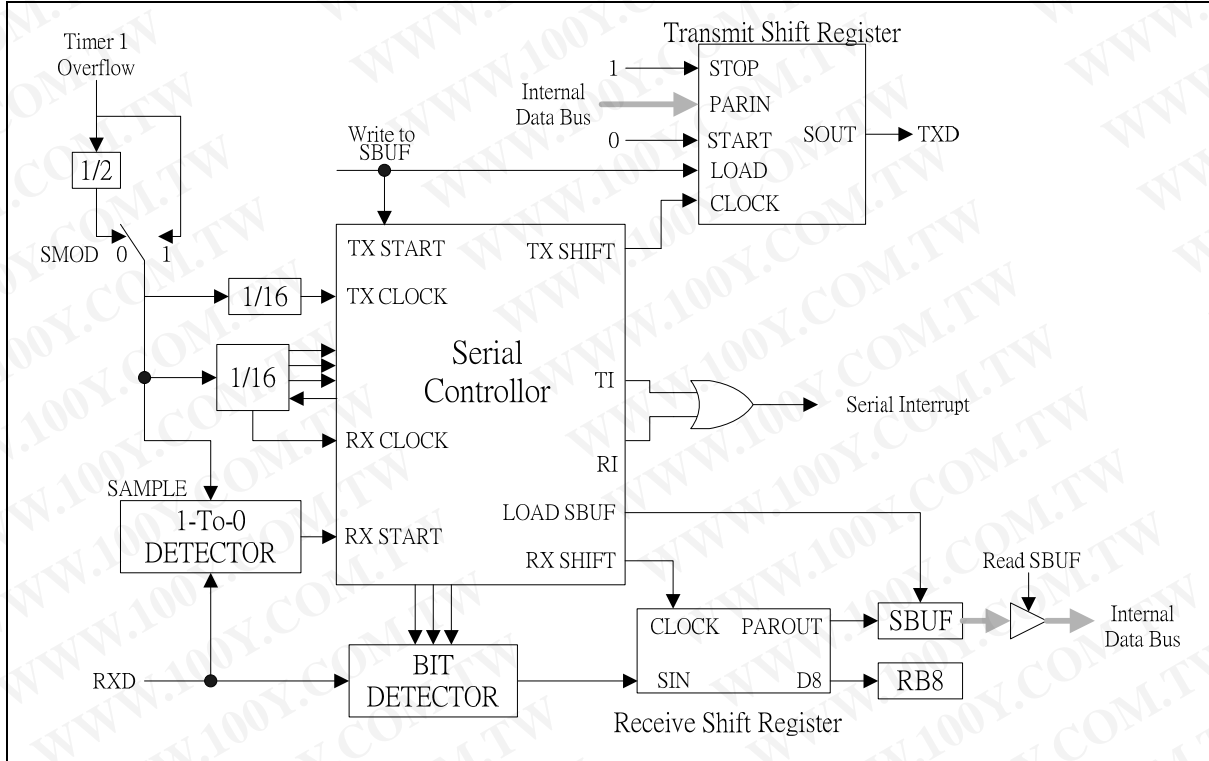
Timer 1
Overflow

1/2

SMOD 0 1

Transmit Shift Register

1 STOP
Internal Data Bus PARIN
0 START SOUT TXD
Write to SBUF LOAD
CLOCK

TX START TX SHIFT
1/16 TX CLOCK

Serial
Controllor

1/16

TI
Serial Interrupt
RI

RX CLOCK

SAMPLE
1-To-0
DETECTOR
RX START
LOAD SBUF
RX SHIFT

Read SBUF

CLOCK PAROUT
SBUF
Internal
Data Bus

RXD
BIT
DETECTOR
SIN D8
RB8

Receive Shift Register

WWW.100Y.COM.TW